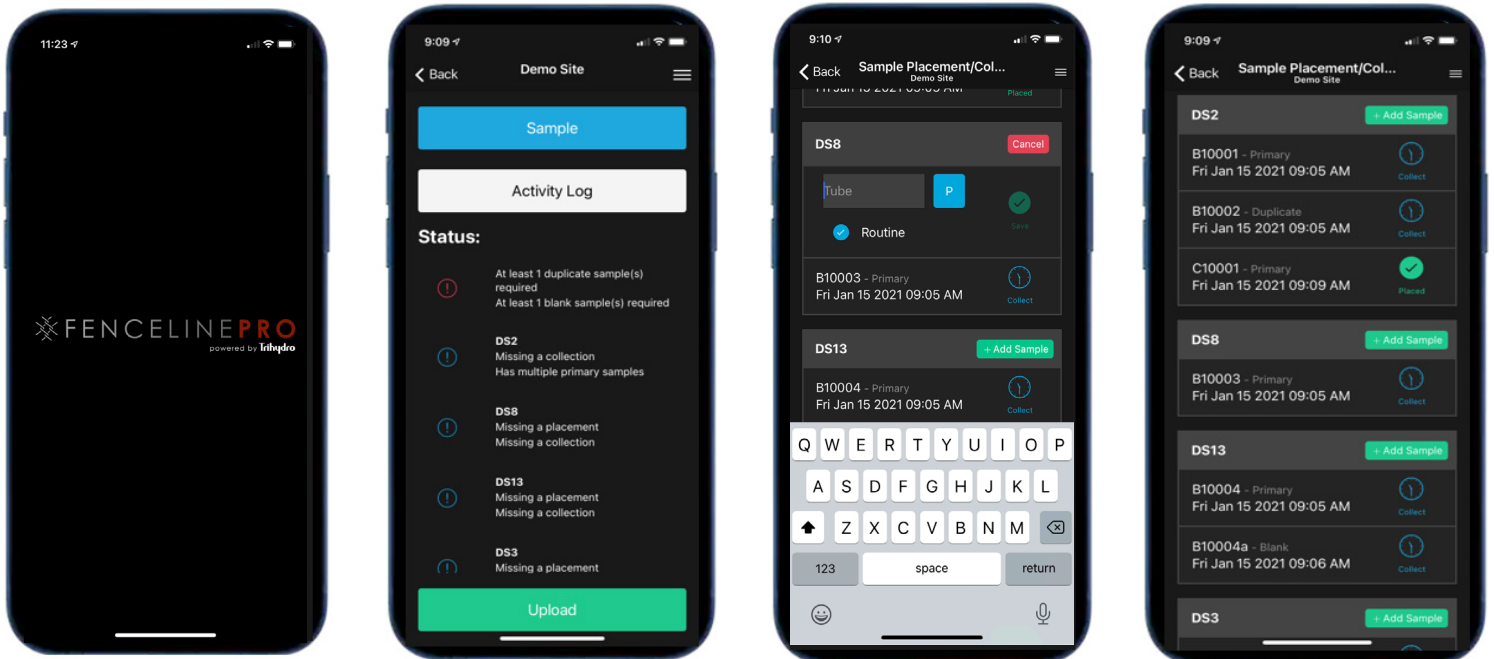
11:23

FENCELINEPRO
powered by Trihydro

9:09

Back Demo Site

Sample

Activity Log

Status:

At least 1 duplicate sample(s) required
At least 1 blank sample(s) required

DS2
Missing a collection
Has multiple primary samples

DS8
Missing a placement
Missing a collection

DS13
Missing a placement
Missing a collection

DS3
Missing a placement

Upload

9:10

Back Sample Placement/Col...
Demo Site

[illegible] Jan 15 2021 09:05 AM
Placed

DS8 Cancel

Tube P

Save

Routine

B10003 - Primary
Fri Jan 15 2021 09:05 AM
Collect

DS13 + Add Sample

B10004 - Primary
Fri Jan 15 2021 09:05 AM
Collect

Q W E R T Y U I O P
A S D F G H J K L
Z X C V B N M
123 space return

9:09

Back Sample Placement/Col...
Demo Site

DS2 + Add Sample

B10001 - Primary
Fri Jan 15 2021 09:05 AM
Collect

B10002 - Duplicate
Fri Jan 15 2021 09:05 AM
Collect

C10001 - Primary
Fri Jan 15 2021 09:09 AM
Placed

DS8 + Add Sample

B10003 - Primary
Fri Jan 15 2021 09:05 AM
Collect

DS13 + Add Sample

B10004 - Primary
Fri Jan 15 2021 09:05 AM
Collect

B10004a - Blank
Fri Jan 15 2021 09:06 AM
Collect

DS3 + Add Sample